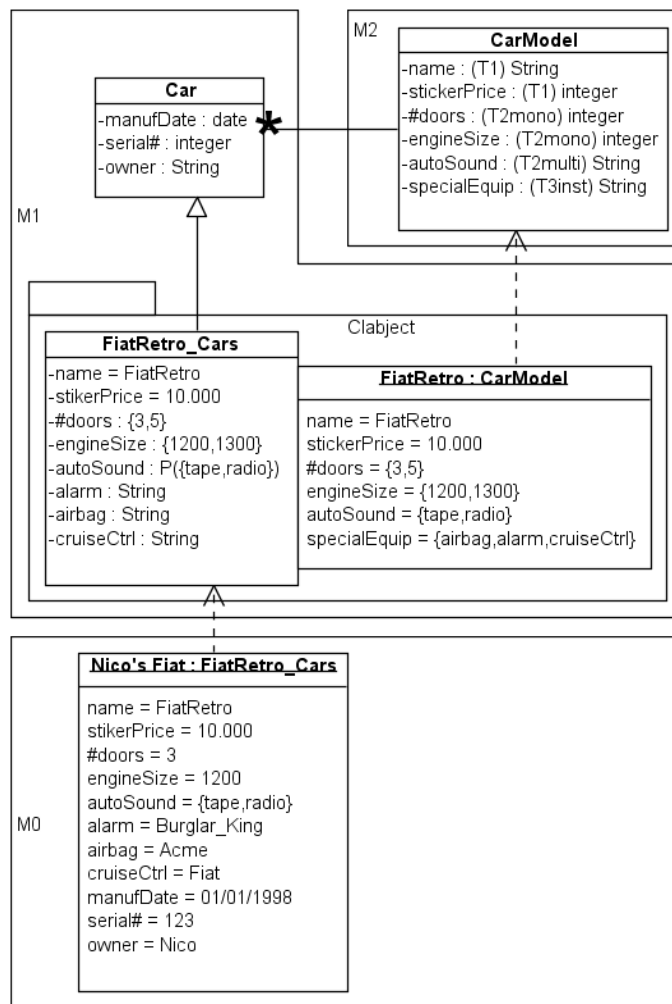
M2

CarModel

-name : (T1) String
-stickerPrice : (T1) integer
-#doors : (T2mono) integer
-engineSize : (T2mono) integer
-autoSound : (T2multi) String
-specialEquip : (T3inst) String

Car

-manufDate : date
-serial# : integer
-owner : String

*

M1

Clabject

FiatRetro_Cars

-name = FiatRetro
-stikerPrice = 10.000
-#doors : {3,5}
-engineSize : {1200,1300}
-autoSound : P({tape,radio})
-alarm : String
-airbag : String
-cruiseCtrl : String

FiatRetro : CarModel

name = FiatRetro
stickerPrice = 10.000
#doors = {3,5}
engineSize = {1200,1300}
autoSound = {tape,radio}
specialEquip = {airbag,alarm,cruiseCtrl}

M0

Nico's Fiat : FiatRetro_Cars

name = FiatRetro
stikerPrice = 10.000
#doors = 3
engineSize = 1200
autoSound = {tape,radio}
alarm = Burglar_King
airbag = Acme
cruiseCtrl = Fiat
manufDate = 01/01/1998
serial# = 123
owner = Nico